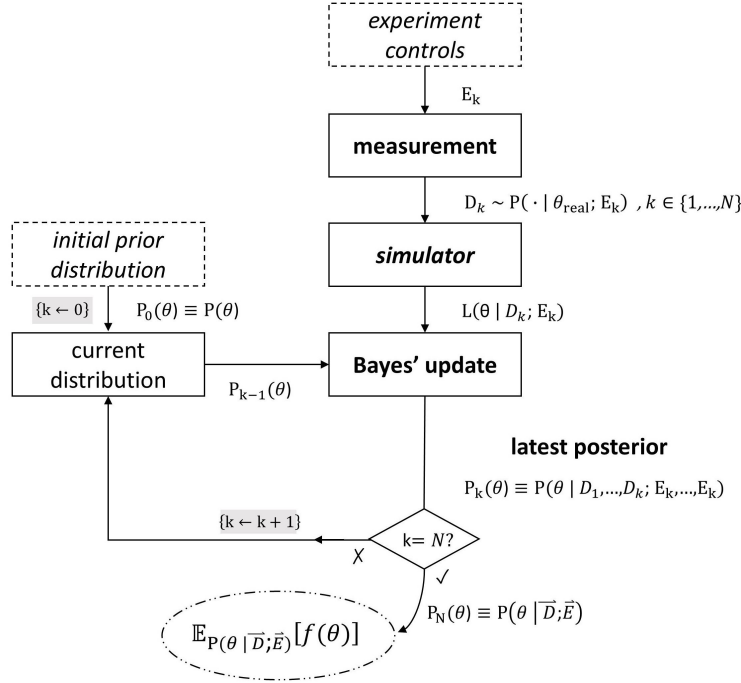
experiment controls

$E_k$

measurement

$D_k \sim P(\cdot \mid \theta_{real}; E_k)$ , $k \in \{1,\ldots,N\}$

initial prior distribution

simulator

$\{k \leftarrow 0\}$ $P_0(\theta) \equiv P(\theta)$

$L(\theta \mid D_k; E_k)$

current distribution

$P_{k-1}(\theta)$

Bayes' update

latest posterior

$P_k(\theta) \equiv P(\theta \mid D_1,\ldots,D_k; E_k,\ldots,E_k)$

$\{k \leftarrow k+1\}$

k= $N$?

X

✓

$P_N(\theta) \equiv P(\theta \mid \vec{D}; \vec{E})$

$\mathbb{E}_{P(\theta \mid \vec{D}; \vec{E})}[f(\theta)]$